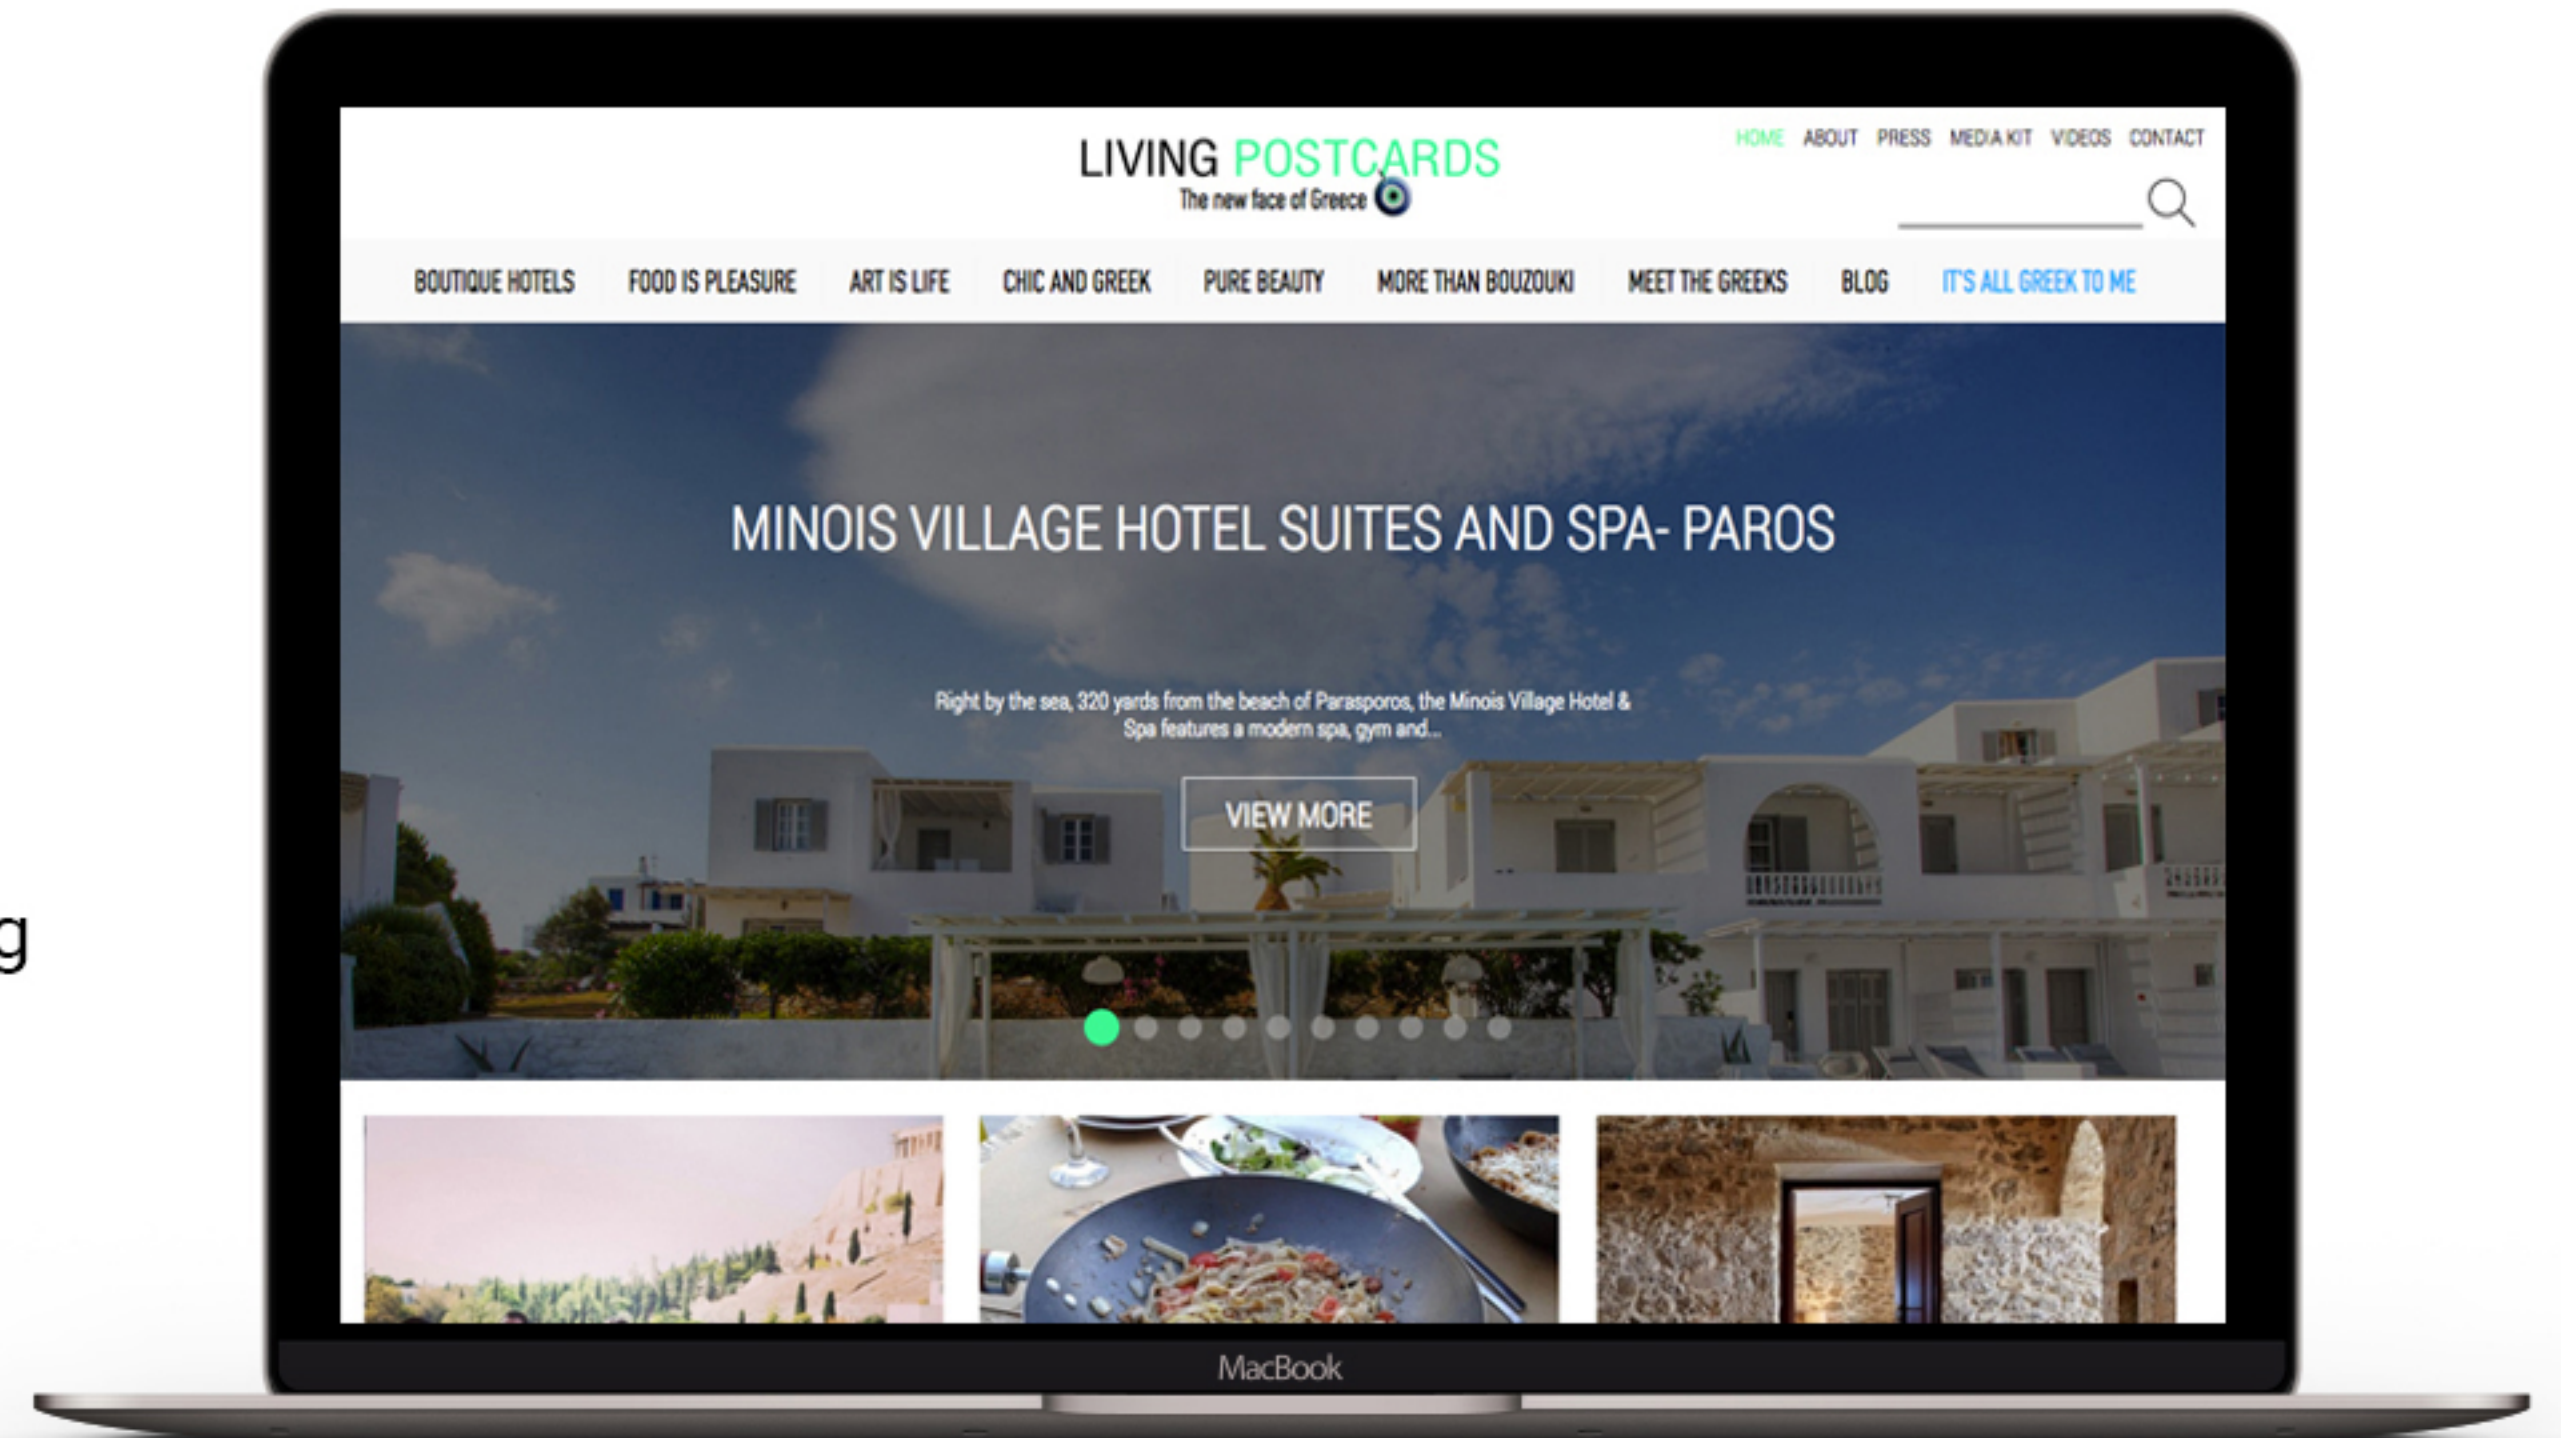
g

LIVING POSTCARDS
The new face of Greece

HOME ABOUT PRESS MEDIA KIT VIDEOS CONTACT

BOUTIQUE HOTELS FOOD IS PLEASURE ART IS LIFE CHIC AND GREEK PURE BEAUTY MORE THAN BOUZOUKI MEET THE GREEKS BLOG IT'S ALL GREEK TO ME

MINOIS VILLAGE HOTEL SUITES AND SPA- PAROS

Right by the sea, 320 yards from the beach of Parasporos, the Minois Village Hotel & Spa features a modern spa, gym and...

VIEW MORE

MacBook